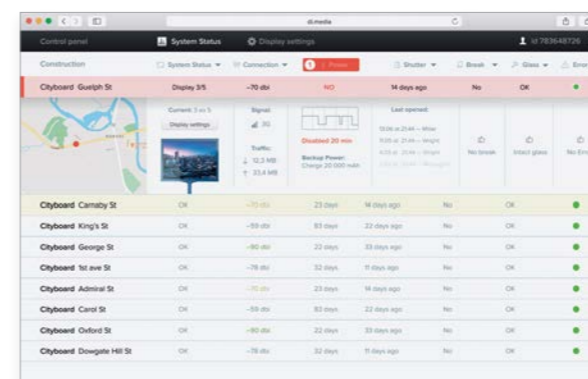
di.media

Control panel | System Status | Display settings | Id 783648726

Construction | System Status | Connection | 1 Power | Shutter | Break | Glass | Error

Cityboard Guelph St | Display 3/5 | -70 dbi | NO | 14 days ago | No | OK

Current: 3 от 5
Display settings

Signal:
3G

Traffic:
12,3 MB
23,4 MB

Disabled 20 min

Backup Power:
Charge 20 000 mAh

Last opened:
13:26 в 21:44 — Mitar
11:05 в 21:44 — Ilingrit
11:05 в 21:44 — Ilingrit
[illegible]

No break | Intact glass | No Erro

| | | | | | | |
|---|---|---|---|---|---|---|
| Cityboard Carnaby St | OK | -70 dbi | 23 days | 14 days ago | No | OK |
| Cityboard King's St | OK | -59 dbi | 83 days | 22 days ago | No | OK |
| Cityboard George St | OK | -90 dbi | 22 days | 33 days ago | No | OK |
| Cityboard 1st ave St | OK | -78 dbi | 32 days | 11 days ago | No | OK |
| Cityboard Admiral St | OK | -70 dbi | 23 days | 14 days ago | No | OK |
| Cityboard Carol St | OK | -59 dbi | 83 days | 22 days ago | No | OK |
| Cityboard Oxford St | OK | -90 dbi | 22 days | 33 days ago | No | OK |
| Cityboard Dowgate Hill St | OK | -78 dbi | 32 days | 11 days ago | No | OK |